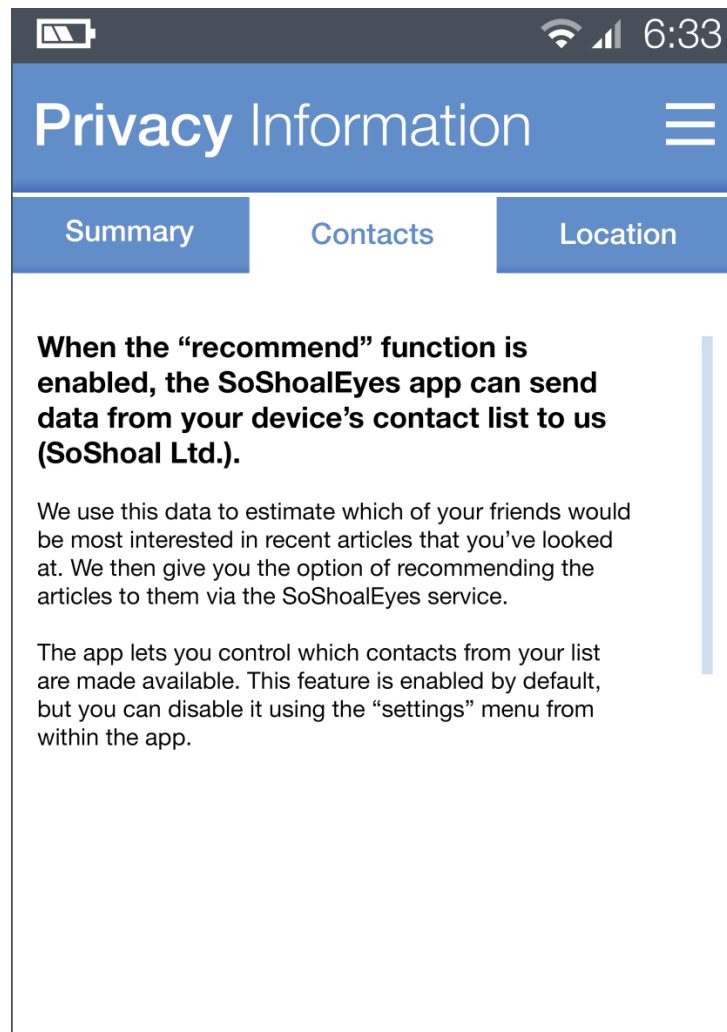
6:33

Privacy Information

Summary

Contacts

Location

When the “recommend” function is enabled, the SoShoalEyes app can send data from your device’s contact list to us (SoShoal Ltd.).

We use this data to estimate which of your friends would be most interested in recent articles that you’ve looked at. We then give you the option of recommending the articles to them via the SoShoalEyes service.

The app lets you control which contacts from your list are made available. This feature is enabled by default, but you can disable it using the “settings” menu from within the app.